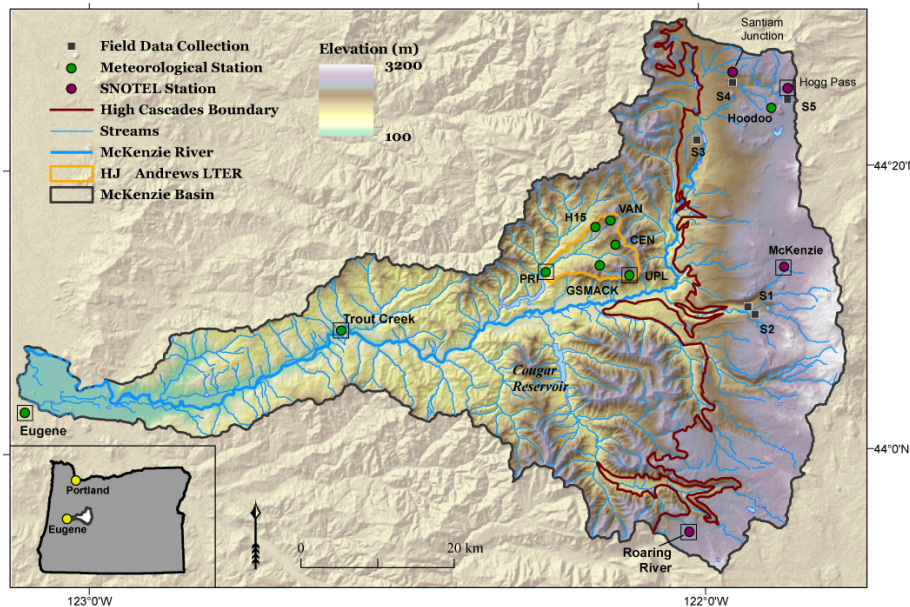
Field Data Collection
Meteorological Station
SNOTEL Station
High Cascades Boundary
Streams
McKenzie River
HJ Andrews LTER
McKenzie Basin

Elevation (m)
3200
100

Santiam Junction
Hogg Pass
S4
S5
Hoodoo
S3
44°20'N
H15
VAN
CEN
PRI
UPL
GSMACK
McKenzie
S1
S2
Trout Creek
Cougar Reservoir
Eugene
44°0'N
Portland
Eugene
0
20 km
Roaring River
123°0'W
122°0'W